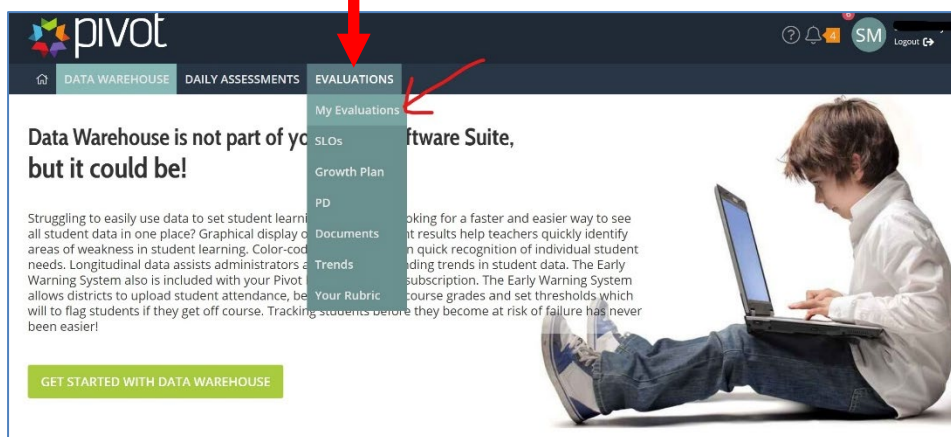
pivot

4 SM Logout

DATA WAREHOUSE DAILY ASSESSMENTS EVALUATIONS

My Evaluations
SLOs
Growth Plan
PD
Documents
Trends
Your Rubric

Data Warehouse is not part of yo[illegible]ftware Suite, but it could be!

Struggling to easily use data to set student learni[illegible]oking for a faster and easier way to see all student data in one place? Graphical display o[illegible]t results help teachers quickly identify areas of weakness in student learning. Color-cod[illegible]n quick recognition of individual student needs. Longitudinal data assists administrators a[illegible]ding trends in student data. The Early Warning System also is included with your Pivot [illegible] subscription. The Early Warning System allows districts to upload student attendance, be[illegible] course grades and set thresholds which will to flag students if they get off course. Tracking students before they become at risk of failure has never been easier!

GET STARTED WITH DATA WAREHOUSE